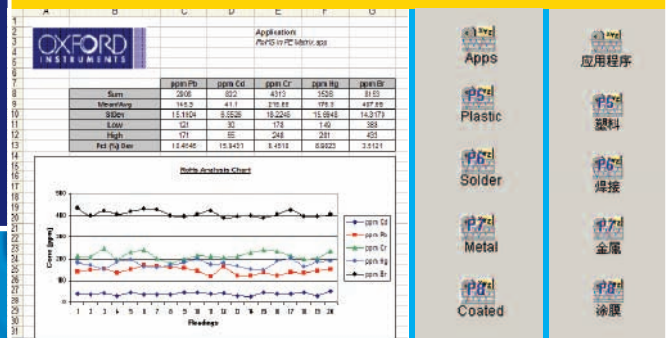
| | A | B | C | D | E | F | G |
|---|---|---|---|---|---|---|---|
| 1 | | | | | Application | | |
| 2 | | OXFORD INSTRUMENTS | | | RoHS in PE Matrix.aps | | |
| 7 | | | ppm Pb | ppm Cd | ppm Cr | ppm Hg | ppm Br |
| 8 | | Sum | 2806 | 822 | 4313 | 3536 | 8153 |
| 9 | | Mean/Avg | 140.3 | 41.1 | 215.65 | 176.8 | 407.65 |
| 10 | | StDev | 15.1104 | 6.5526 | 18.2246 | 15.6848 | 14.3173 |
| 11 | | Low | 121 | 30 | 178 | 149 | 383 |
| 12 | | High | 171 | 55 | 248 | 201 | 431 |
| 13 | | Rel (%) Dev | 10.4645 | 15.9421 | 8.4510 | 8.8023 | 3.5121 |

RoHS Analysis Chart

Conc (ppm)

500
400
300
200
100
0

1 2 3 4 5 6 7 8 9 10 11 12 13 14 15 16 17 18 19 20

Readings

ppm Cd
ppm Pb
ppm Cr
ppm Hg
ppm Br

Apps
Plastic
Solder
Metal
Coated

应用程序
塑料
焊接
金属
涂膜